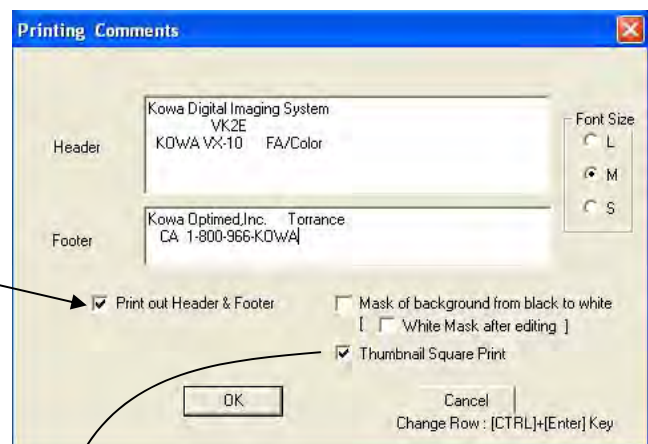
Printing Comments

Header

Kowa Digital Imaging System
VK2E
KOWA VX-10 FA/Color

Font Size
L
M
S

Footer

Kowa Optimed,Inc. Torrance
CA 1-800-966-KOWA

Print out Header & Footer

Mask of background from black to white
[ White Mask after editing ]

Thumbnail Square Print

OK

Cancel

Change Row : [CTRL]+[Enter] Key